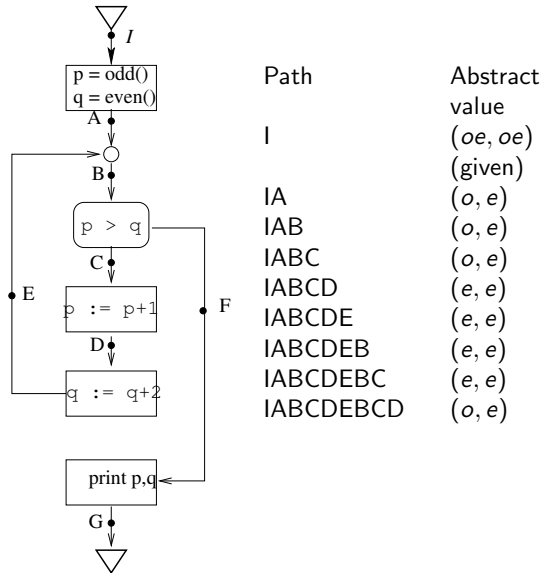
I

p = odd()
q = even()

A

B

p > q

C

E

p := p+1

F

D

q := q+2

print p,q

G

| Path | Abstract value |
|---|---|
| I | $(oe, oe)$ (given) |
| IA | $(o, e)$ |
| IAB | $(o, e)$ |
| IABC | $(o, e)$ |
| IABCD | $(e, e)$ |
| IABCDE | $(e, e)$ |
| IABCDEB | $(e, e)$ |
| IABCDEBC | $(e, e)$ |
| IABCDEBCD | $(o, e)$ |